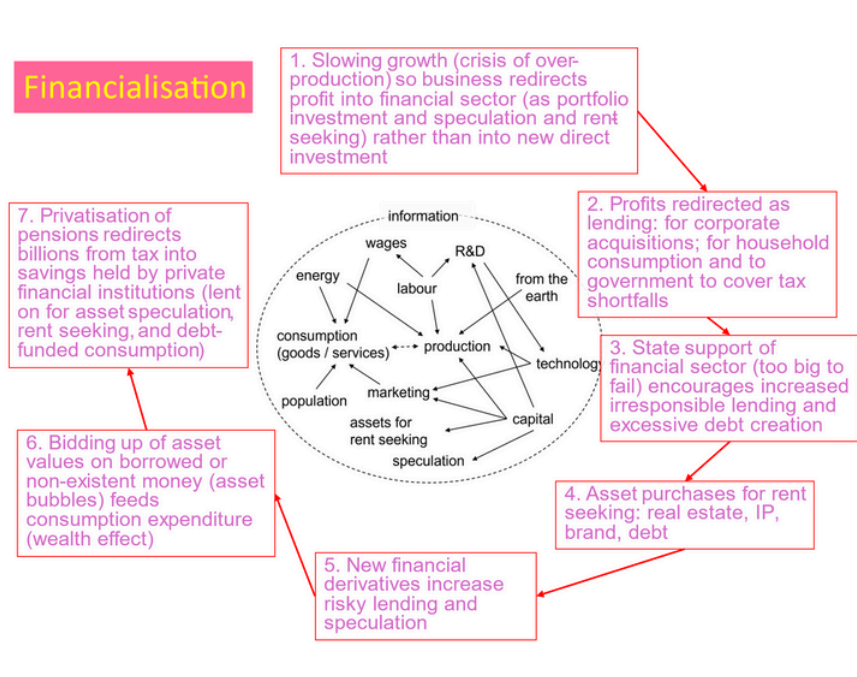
Financialisation

1. Slowing growth (crisis of over-production) so business redirects profit into financial sector (as portfolio investment and speculation and rent seeking) rather than into new direct investment

2. Profits redirected as lending: for corporate acquisitions; for household consumption and to government to cover tax shortfalls

3. State support of financial sector (too big to fail) encourages increased irresponsible lending and excessive debt creation

4. Asset purchases for rent seeking: real estate, IP, brand, debt

5. New financial derivatives increase risky lending and speculation

6. Bidding up of asset values on borrowed or non-existent money (asset bubbles) feeds consumption expenditure (wealth effect)

7. Privatisation of pensions redirects billions from tax into savings held by private financial institutions (lent on for asset speculation, rent seeking, and debt-funded consumption)

information
wages
R&D
energy
labour
from the earth
consumption (goods / services)
production
technology
marketing
population
assets for rent seeking
capital
speculation